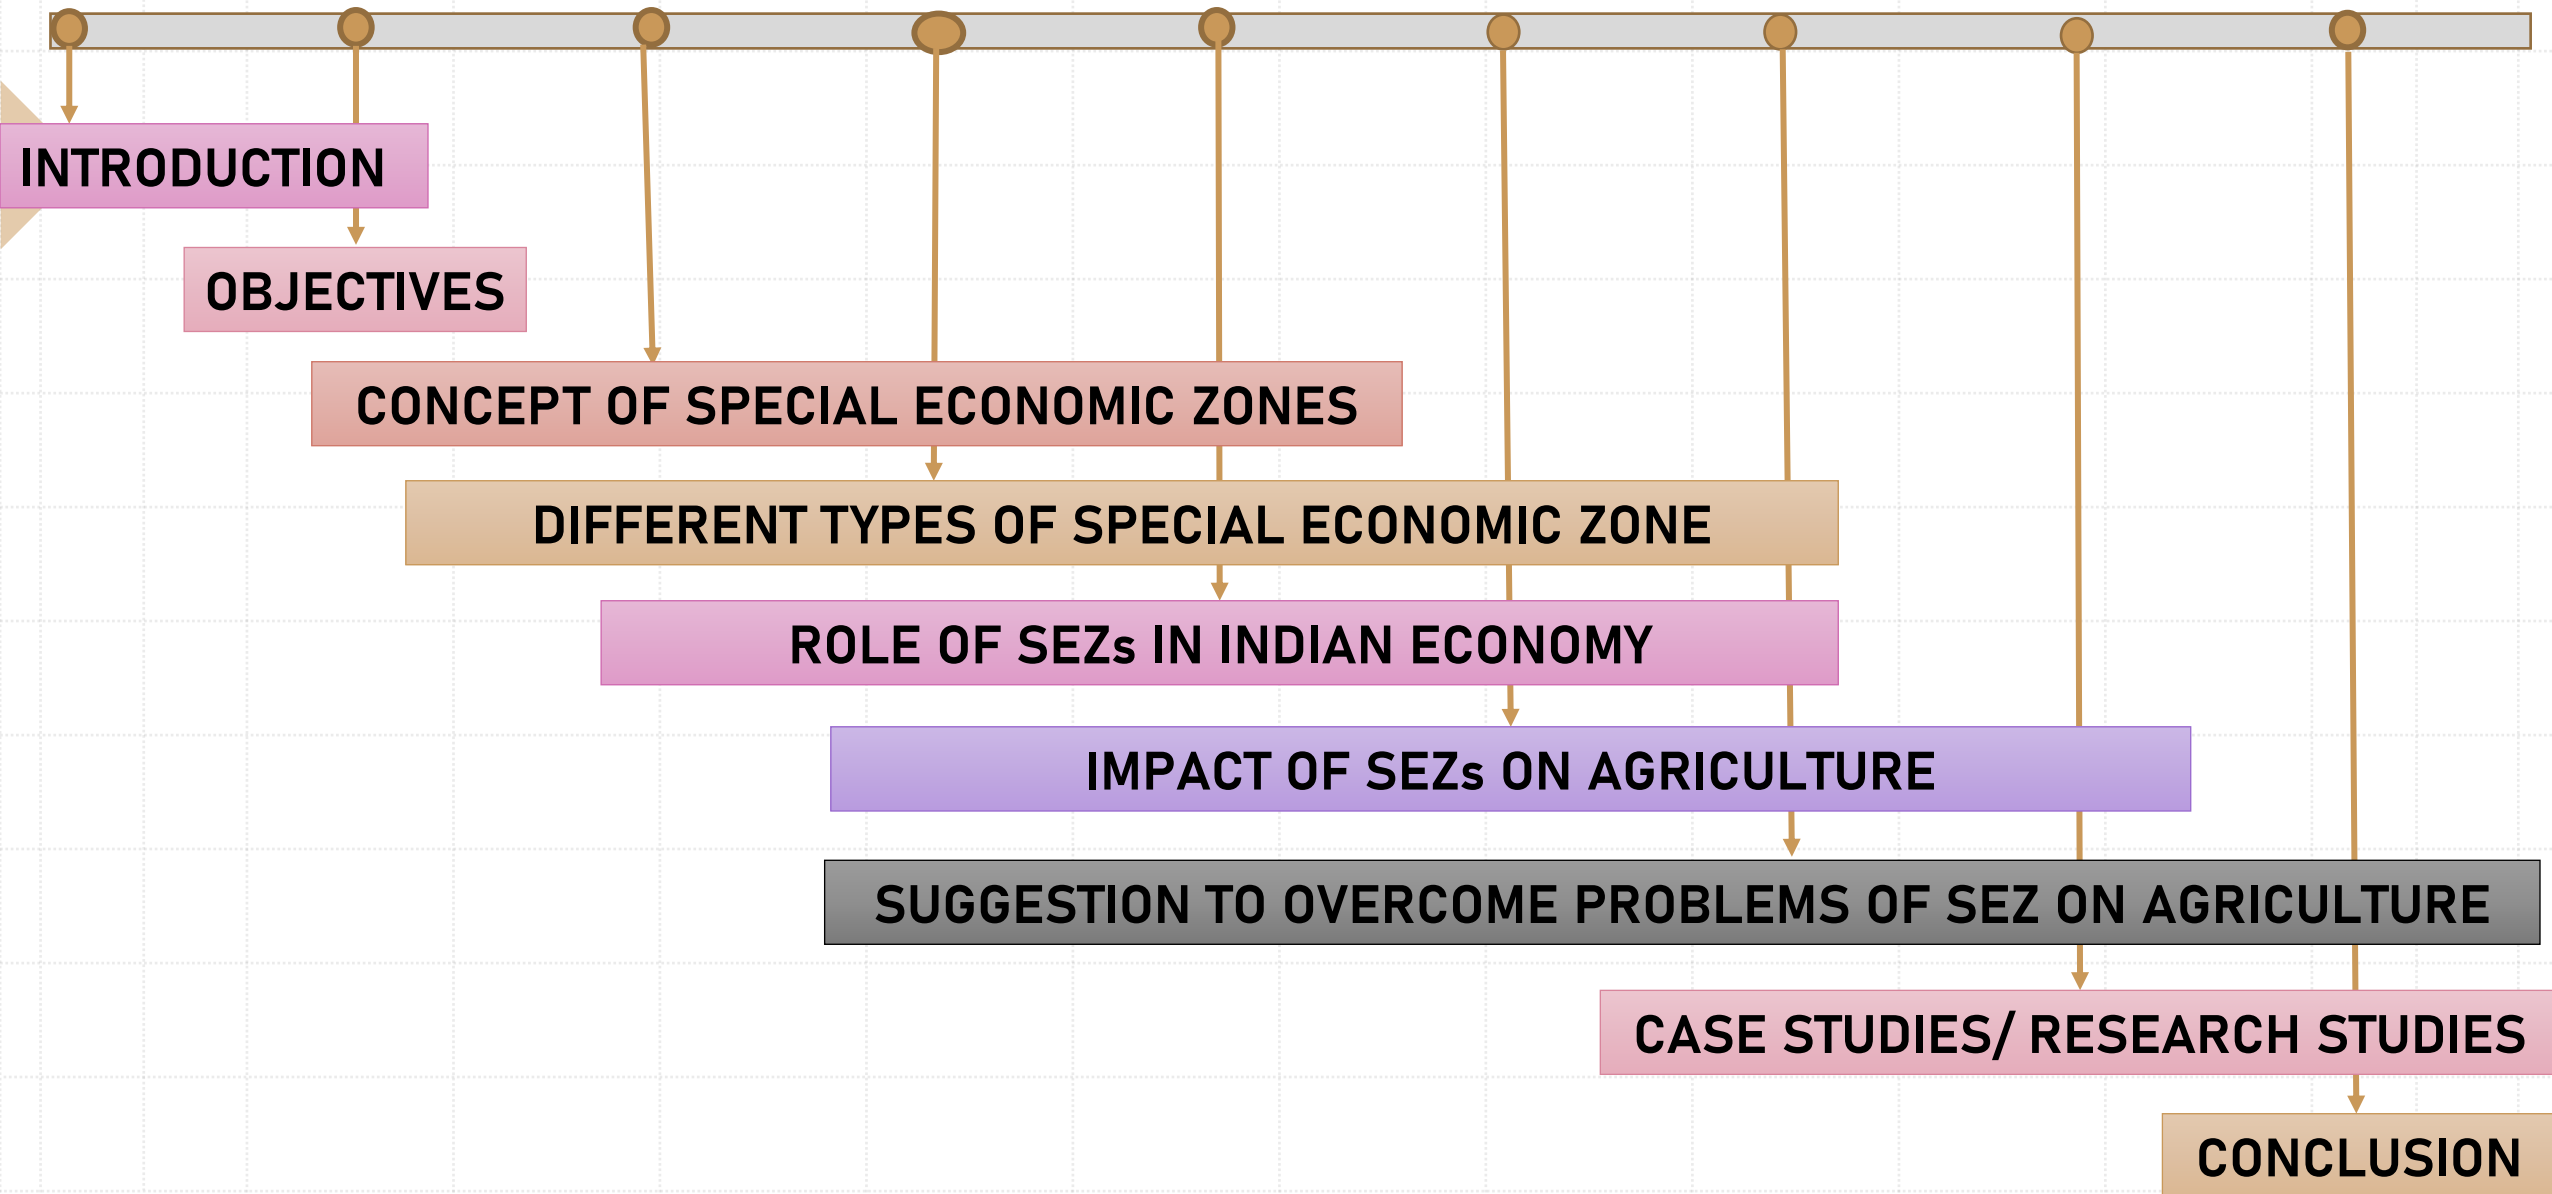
INTRODUCTION

OBJECTIVES

CONCEPT OF SPECIAL ECONOMIC ZONES

DIFFERENT TYPES OF SPECIAL ECONOMIC ZONE

ROLE OF SEZs IN INDIAN ECONOMY

IMPACT OF SEZs ON AGRICULTURE

SUGGESTION TO OVERCOME PROBLEMS OF SEZ ON AGRICULTURE

CASE STUDIES/ RESEARCH STUDIES

CONCLUSION